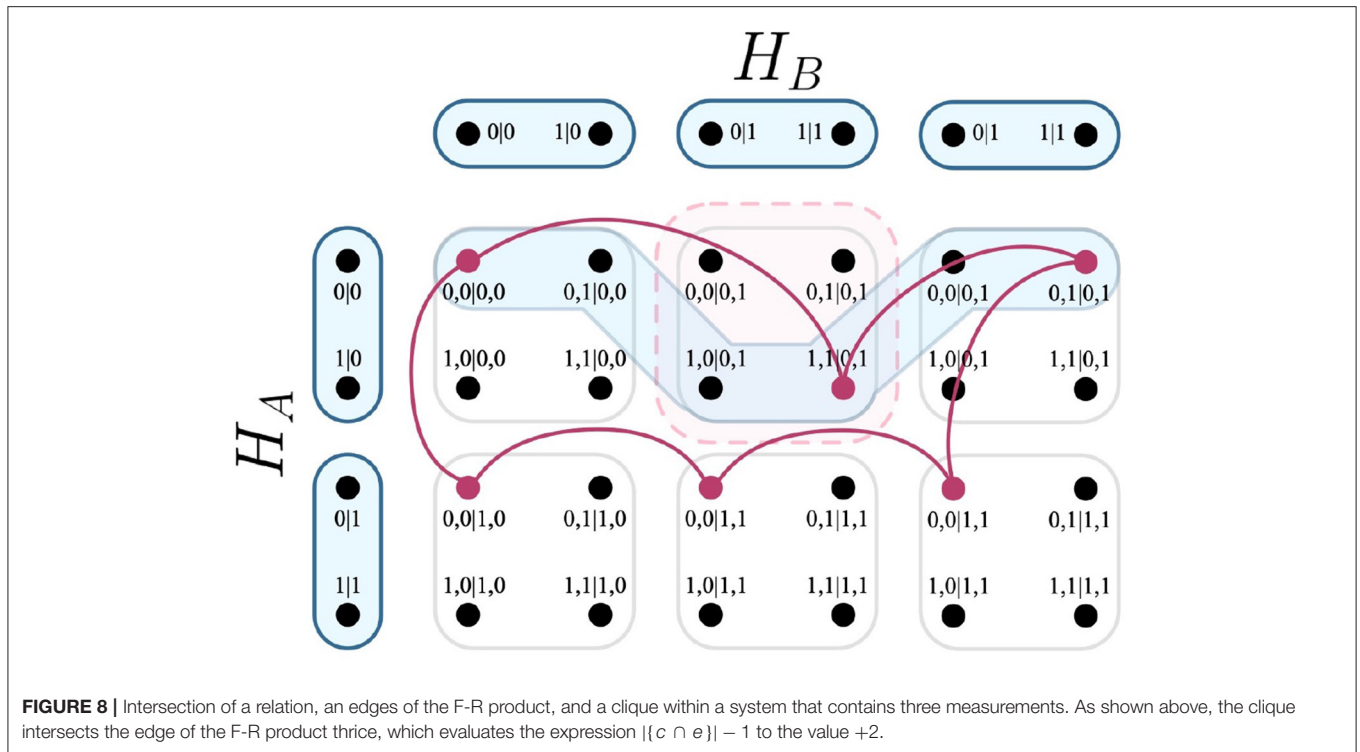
$H_B$

0|0 1|0

0|1 1|1

0|1 1|1

$H_A$

0|0

1|0

0|1

1|1

0,0|0,0 0,1|0,0

1,0|0,0 1,1|0,0

0,0|0,1 0,1|0,1

1,0|0,1 1,1|0,1

0,0|0,1 0,1|0,1

1,0|0,1 1,1|0,1

0,0|1,0 0,1|1,0

1,0|1,0 1,1|1,0

0,0|1,1 0,1|1,1

1,0|1,1 1,1|1,1

0,0|1,1 0,1|1,1

1,0|1,1 1,1|1,1

**FIGURE 8 |** Intersection of a relation, an edges of the F-R product, and a clique within a system that contains three measurements. As shown above, the clique intersects the edge of the F-R product thrice, which evaluates the expression $|\{c \cap e\}| - 1$ to the value $+2$.